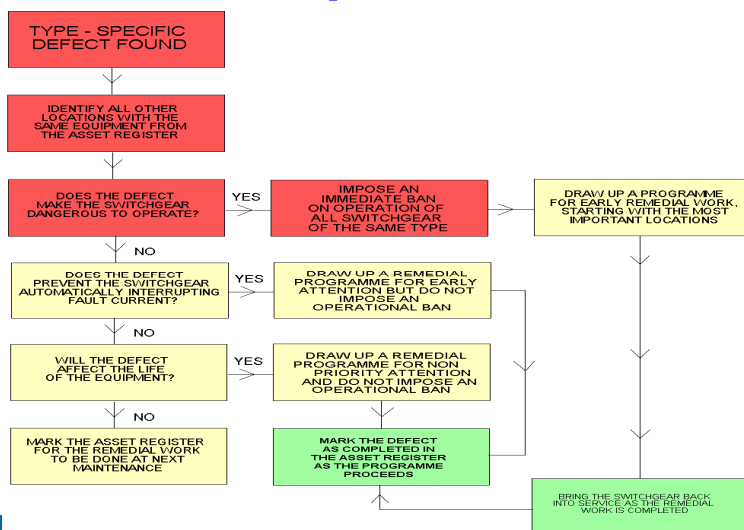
TYPE - SPECIFIC DEFECT FOUND

IDENTIFY ALL OTHER LOCATIONS WITH THE SAME EQUIPMENT FROM THE ASSET REGISTER

DOES THE DEFECT MAKE THE SWITCHGEAR DANGEROUS TO OPERATE?

YES

IMPOSE AN IMMEDIATE BAN ON OPERATION OF ALL SWITCHGEAR OF THE SAME TYPE

DRAW UP A PROGRAMME FOR EARLY REMEDIAL WORK, STARTING WITH THE MOST IMPORTANT LOCATIONS

NO

DOES THE DEFECT PREVENT THE SWITCHGEAR AUTOMATICALLY INTERUPTING FAULT CURRENT?

YES

DRAW UP A REMEDIAL PROGRAMME FOR EARLY ATTENTION BUT DO NOT IMPOSE AN OPERATIONAL BAN

NO

WILL THE DEFECT AFFECT THE LIFE OF THE EQUIPMENT?

YES

DRAW UP A REMEDIAL PROGRAMME FOR NON PRIORITY ATTENTION AND DO NOT IMPOSE AN OPERATIONAL BAN

NO

MARK THE ASSET REGISTER FOR THE REMEDIAL WORK TO BE DONE AT NEXT MAINTENANCE

MARK THE DEFECT AS COMPLETED IN THE ASSET REGISTER AS THE PROGRAMME PROCEEDS

BRING THE SWITCHGEAR BACK INTO SERVICE AS THE REMEDIAL WORK IS COMPLETED